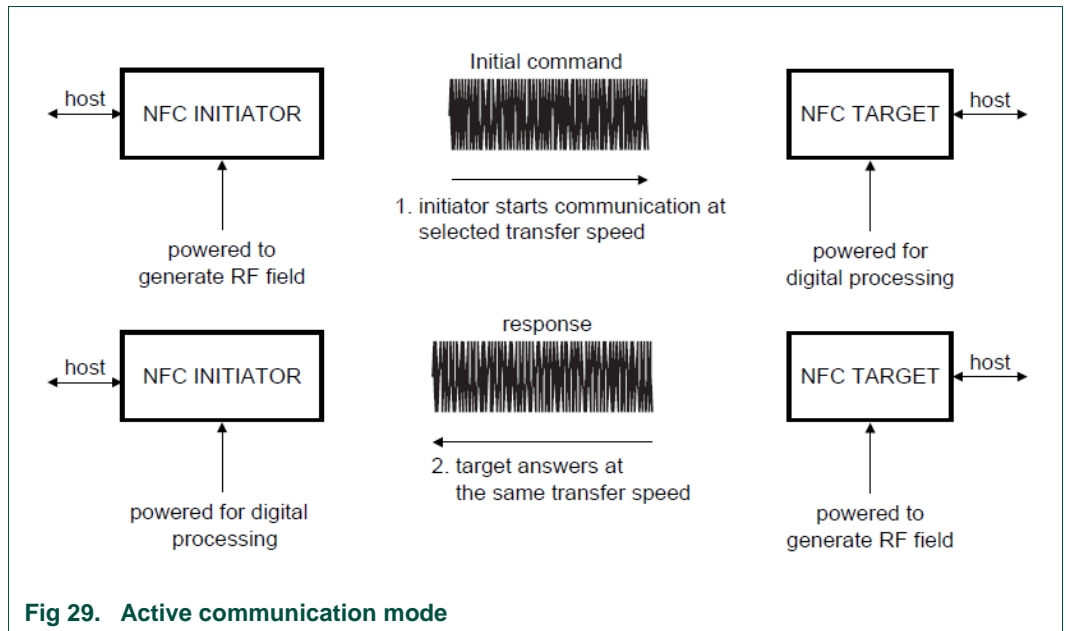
host

NFC INITIATOR

Initial command

NFC TARGET

host

1. initiator starts communication at selected transfer speed

powered to generate RF field

powered for digital processing

host

NFC INITIATOR

response

NFC TARGET

host

2. target answers at the same transfer speed

powered for digital processing

powered to generate RF field

Fig 29. Active communication mode